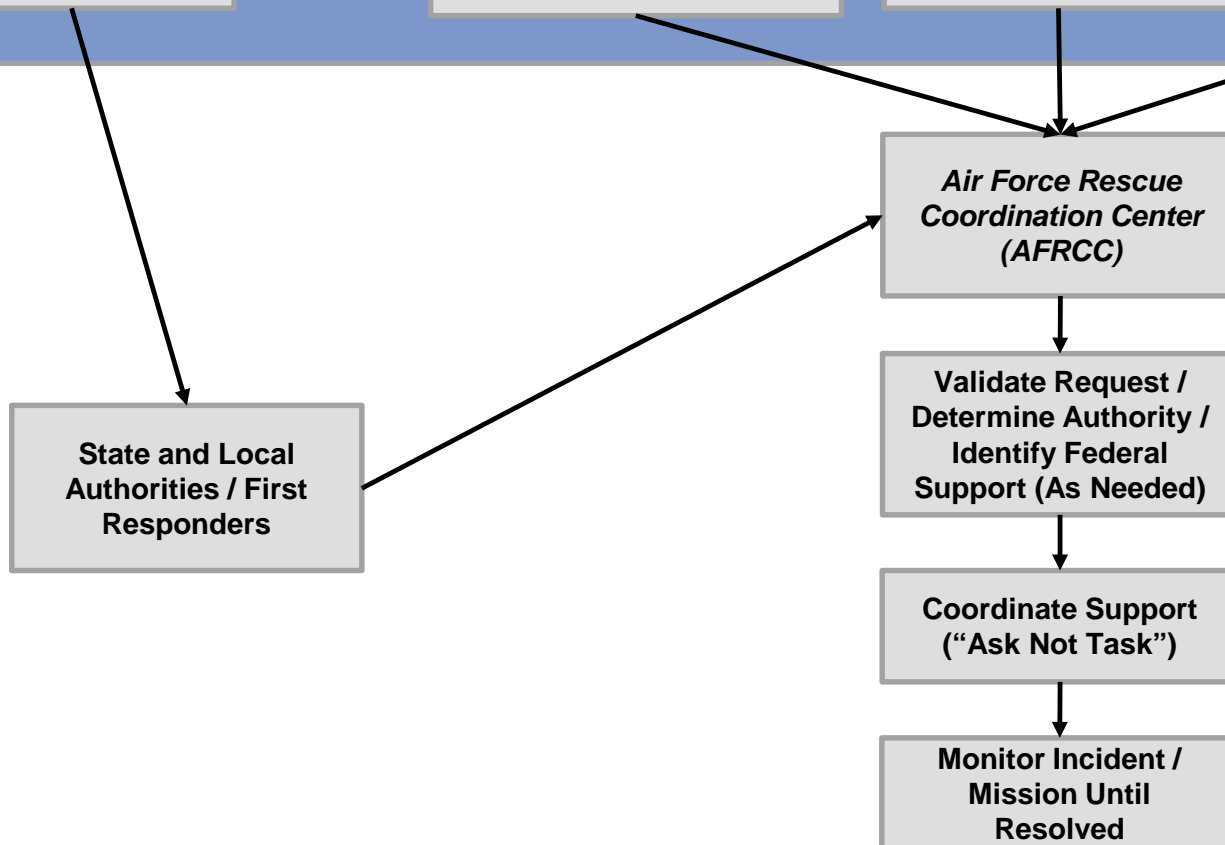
Air Force Rescue Coordination Center (AFRCC)

State and Local Authorities / First Responders

Validate Request / Determine Authority / Identify Federal Support (As Needed)

Coordinate Support ("Ask Not Task")

Monitor Incident / Mission Until Resolved